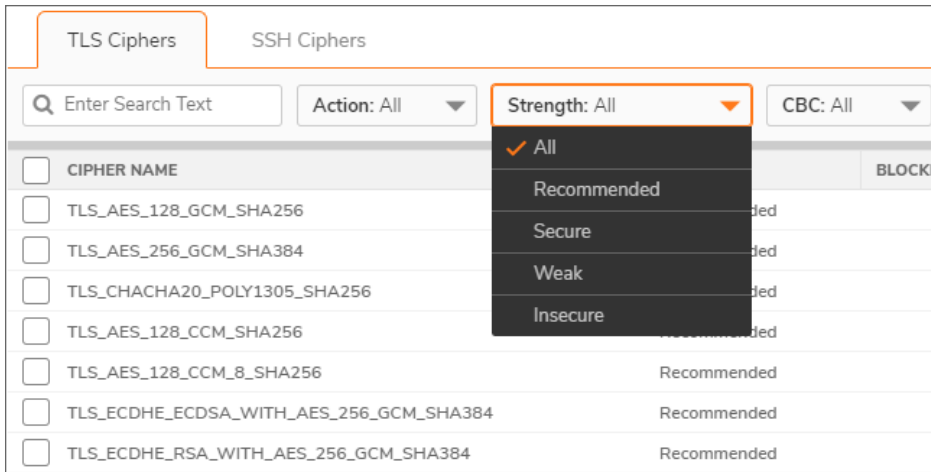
TLS Ciphers
SSH Ciphers

Enter Search Text
Action: All
Strength: All
CBC: All

All
Recommended
Secure
Weak
Insecure

| CIPHER NAME | | BLOCK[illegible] |
|---|---|---|
| TLS_AES_128_GCM_SHA256 | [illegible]ded | |
| TLS_AES_256_GCM_SHA384 | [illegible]ded | |
| TLS_CHACHA20_POLY1305_SHA256 | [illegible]ded | |
| TLS_AES_128_CCM_SHA256 | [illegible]ded | |
| TLS_AES_128_CCM_8_SHA256 | Recommended | |
| TLS_ECDHE_ECDSA_WITH_AES_256_GCM_SHA384 | Recommended | |
| TLS_ECDHE_RSA_WITH_AES_256_GCM_SHA384 | Recommended | |